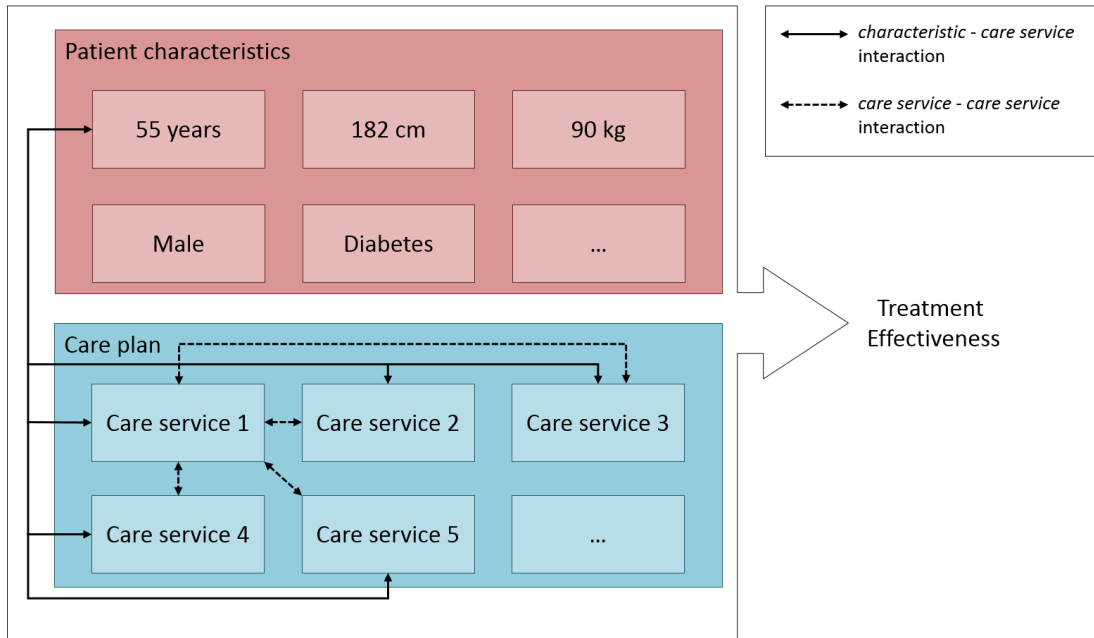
Patient characteristics

55 years

182 cm

90 kg

Male

Diabetes

...

Care plan

Care service 1

Care service 2

Care service 3

Care service 4

Care service 5

...

Treatment Effectiveness

characteristic - care service interaction

care service - care service interaction